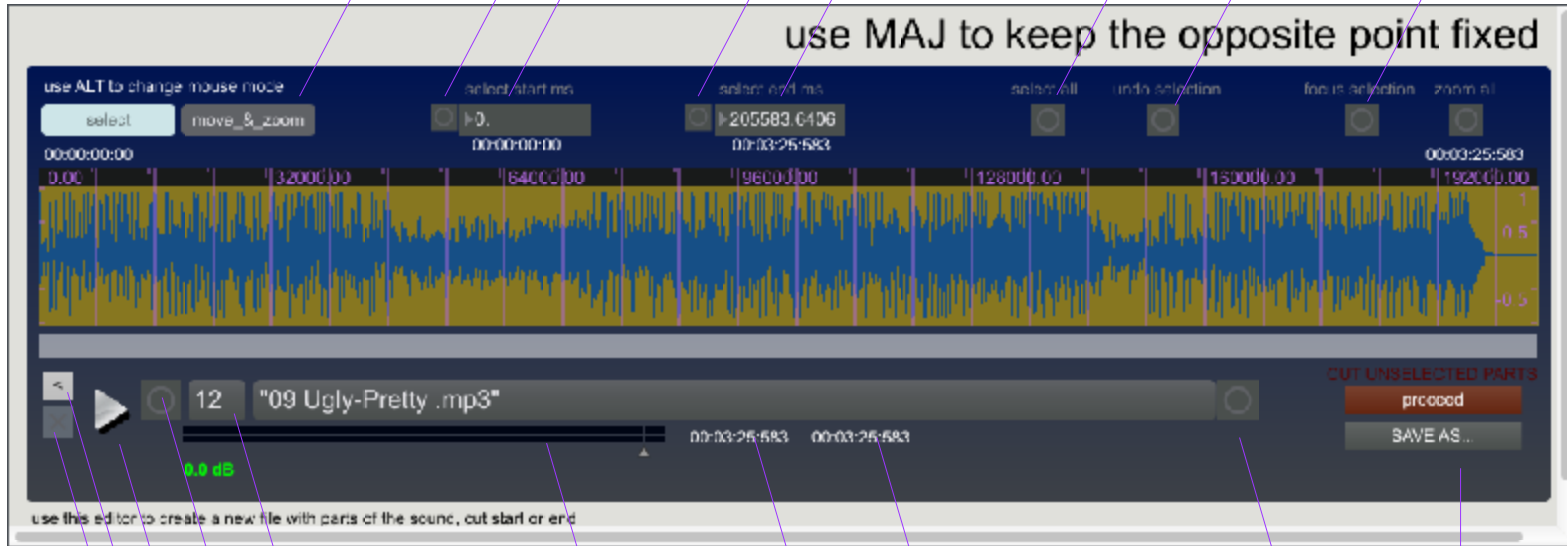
use MAJ to keep the opposite point fixed

use ALT to change mouse mode

select

move_&_zoom

select start ms

0.

00:00:00:00

select end ms

205583.6406

00:03:25:583

select all

undo selection

focus selection

zoom all

00:00:00:00

00:03:25:583

0.00

32000.00

64000.00

96000.00

128000.00

160000.00

192000.00

1

0.5

-0.5

12

"09 Ugly-Pretty .mp3"

00:03:25:583

00:03:25:583

0.0 dB

CUT UNSELECTED PARTS

proceed

SAVE AS...

use this editor to create a new file with parts of the sound, cut start or end